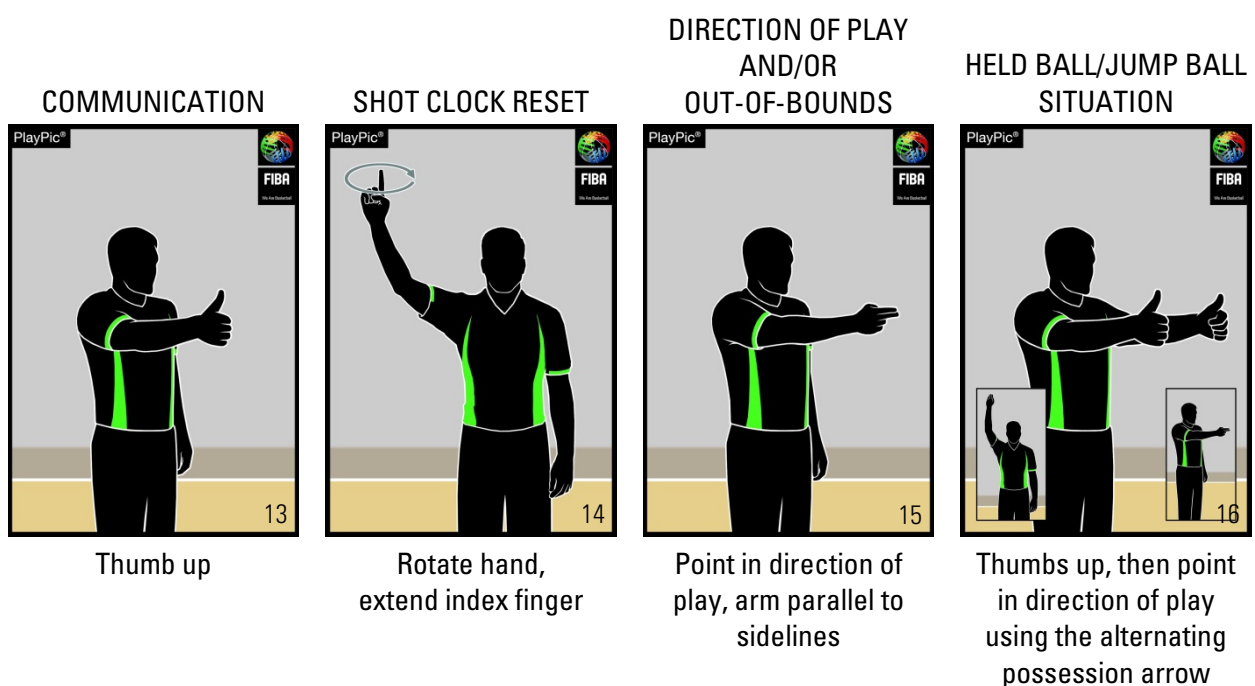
COMMUNICATION

PlayPic®

FIBA
We Are Basketball

13

Thumb up

SHOT CLOCK RESET

PlayPic®

FIBA
We Are Basketball

14

Rotate hand, extend index finger

DIRECTION OF PLAY AND/OR OUT-OF-BOUNDS

PlayPic®

FIBA
We Are Basketball

15

Point in direction of play, arm parallel to sidelines

HELD BALL/JUMP BALL SITUATION

PlayPic®

FIBA
We Are Basketball

16

Thumbs up, then point in direction of play using the alternating possession arrow